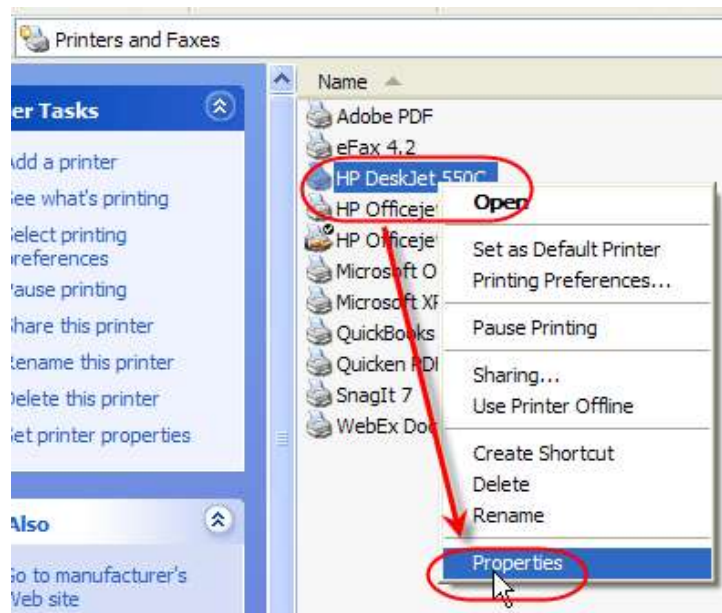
Printers and Faxes

er Tasks

dd a printer
ee what's printing
elect printing references
ause printing
hare this printer
ename this printer
elete this printer
et printer properties

Also

o to manufacturer's Veb site

Name

Adobe PDF
eFax 4.2
HP DeskJet 550C
HP Officeje
HP Officeje
Microsoft O
Microsoft XI
QuickBooks
Quicken PDI
SnagIt 7
WebEx Doc

Open
Set as Default Printer
Printing Preferences...
Pause Printing
Sharing...
Use Printer Offline
Create Shortcut
Delete
Rename
Properties